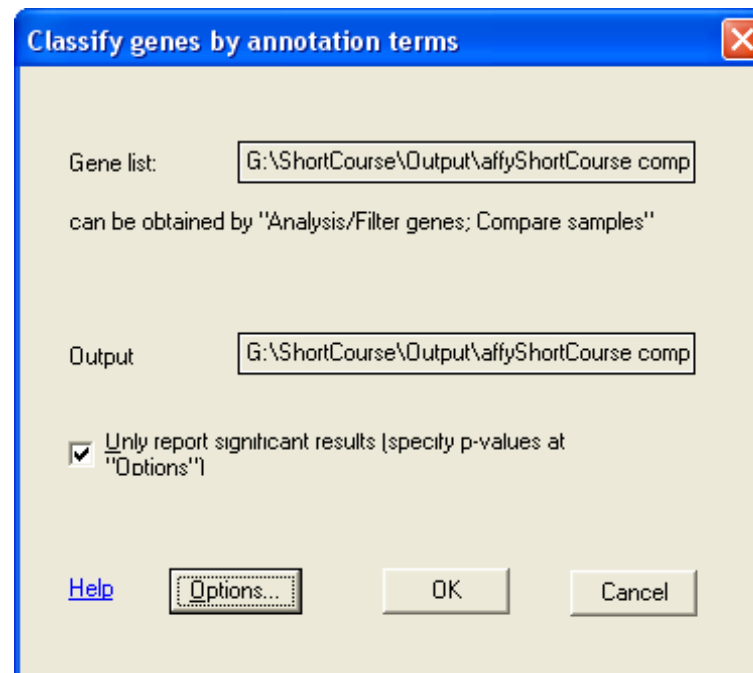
Classify genes by annotation terms

Gene list:
G:\ShortCourse\Output\affyShortCourse comp

can be obtained by "Analysis/Filter genes; Compare samples"

Output
G:\ShortCourse\Output\affyShortCourse comp

Only report significant results (specify p-values at "Options")

Help
Options...
OK
Cancel